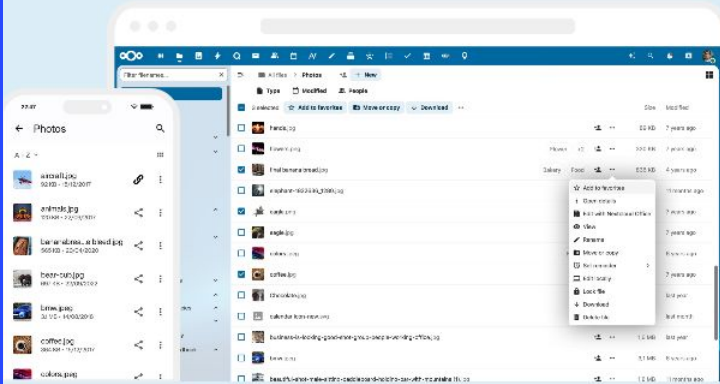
Filter file names...
All files > Photos + New
Type Modified People
3 selected Add to favorites Move or copy Download
Size Modified
franck.jpg 7 years ago
flower.jpg 7 years ago
Fruit banana bread.jpg Bakery Food 555 KB 4 years ago
elephant-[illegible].jpg
eagle.jpg
eagle.jpg
colors.jpg
coffee.jpg
Christmas.jpg
calendar icon.svg
business-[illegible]-coffee.jpg 1.2 MB last year
bee.jpg 1 MB 7 years ago
beautiful-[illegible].jpg 1.2 MB
Add to favorites
Open details
Edit with Nextcloud Office
View
Rename
Move or copy
Set reminder
Edit locally
Lock file
Download
Delete file
Size
7 years ago
7 years ago
last year
last year
22:07
Photos
A - Z
aircraft.jpg 93 KB - 13/12/2017
animals.jpg 93 KB - 13/12/2017
bananabread.bread.jpg 556 KB - 25/04/2020
bear-run.jpg 85 KB - 27/05/2020
bmw.jpg 32 KB - 11/03/2018
coffee.jpg 1 MB - 11/03/2018
colors.jpg